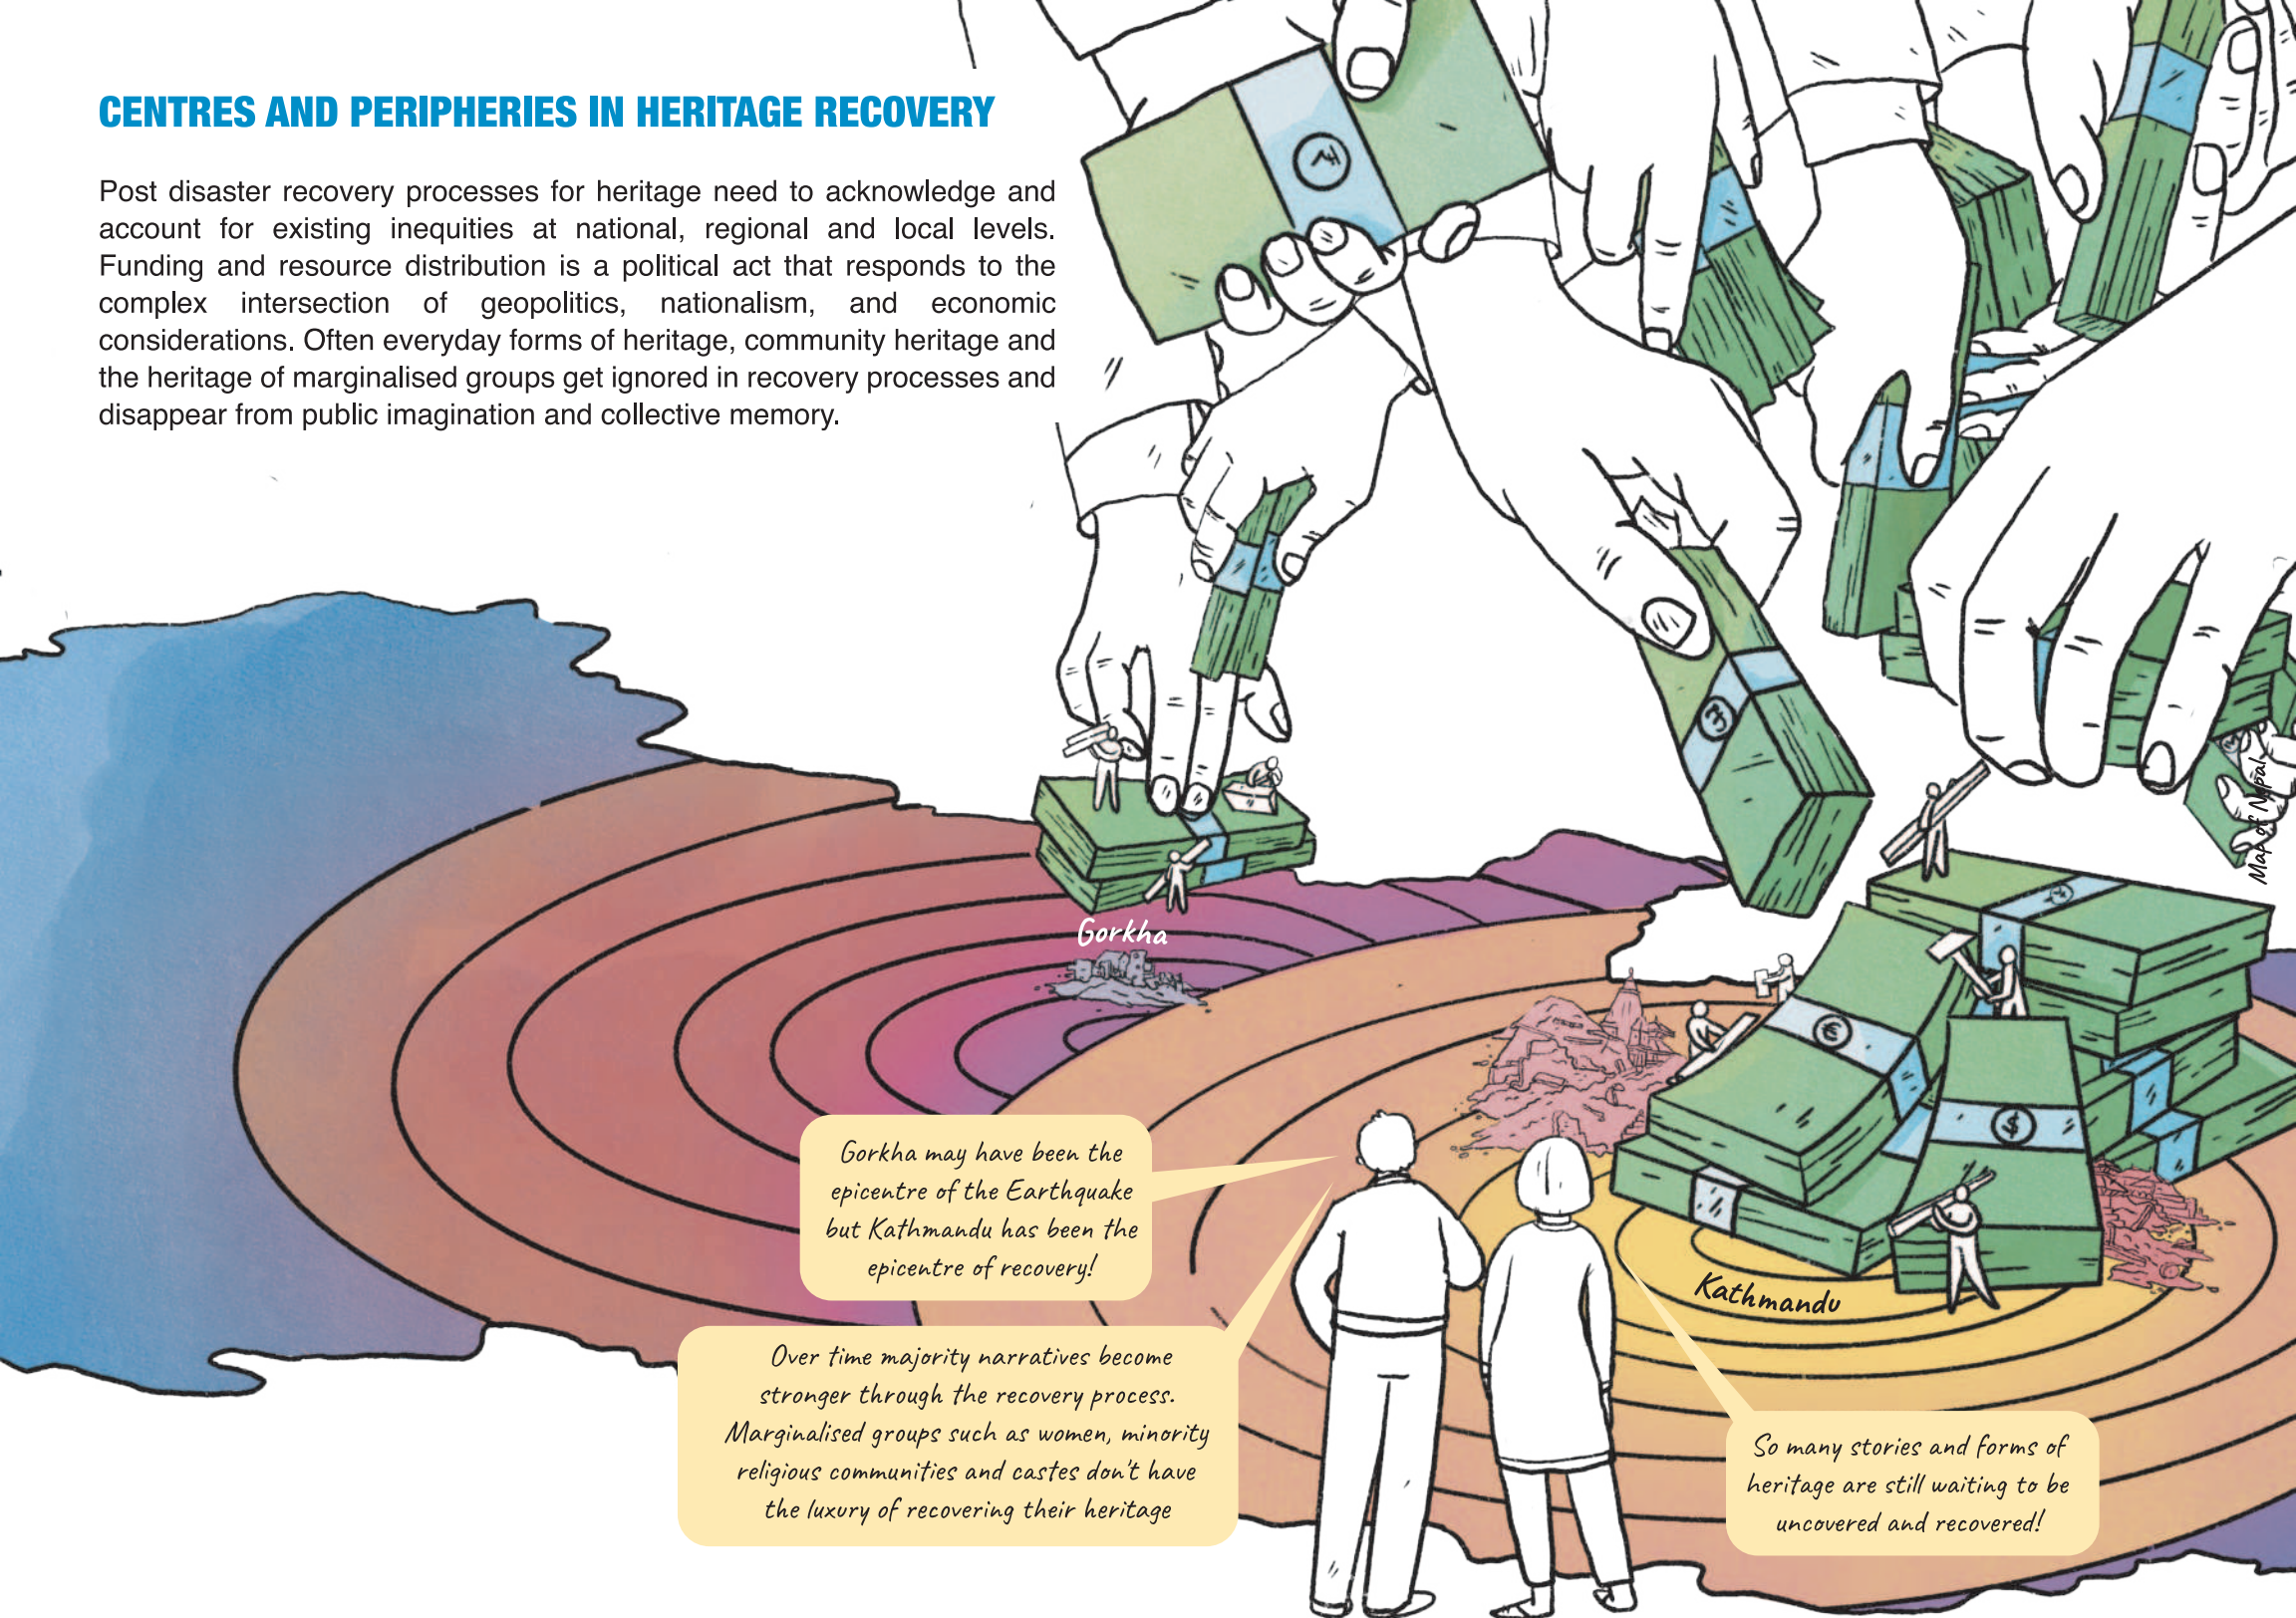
CENTRES AND PERIPHERIES IN HERITAGE RECOVERY

Post disaster recovery processes for heritage need to acknowledge and account for existing inequities at national, regional and local levels. Funding and resource distribution is a political act that responds to the complex intersection of geopolitics, nationalism, and economic considerations. Often everyday forms of heritage, community heritage and the heritage of marginalised groups get ignored in recovery processes and disappear from public imagination and collective memory.

Map of Nepal

Gorkha

Kathmandu

Gorkha may have been the epicentre of the Earthquake but Kathmandu has been the epicentre of recovery!

Over time majority narratives become stronger through the recovery process. Marginalised groups such as women, minority religious communities and castes don't have the luxury of recovering their heritage

So many stories and forms of heritage are still waiting to be uncovered and recovered!